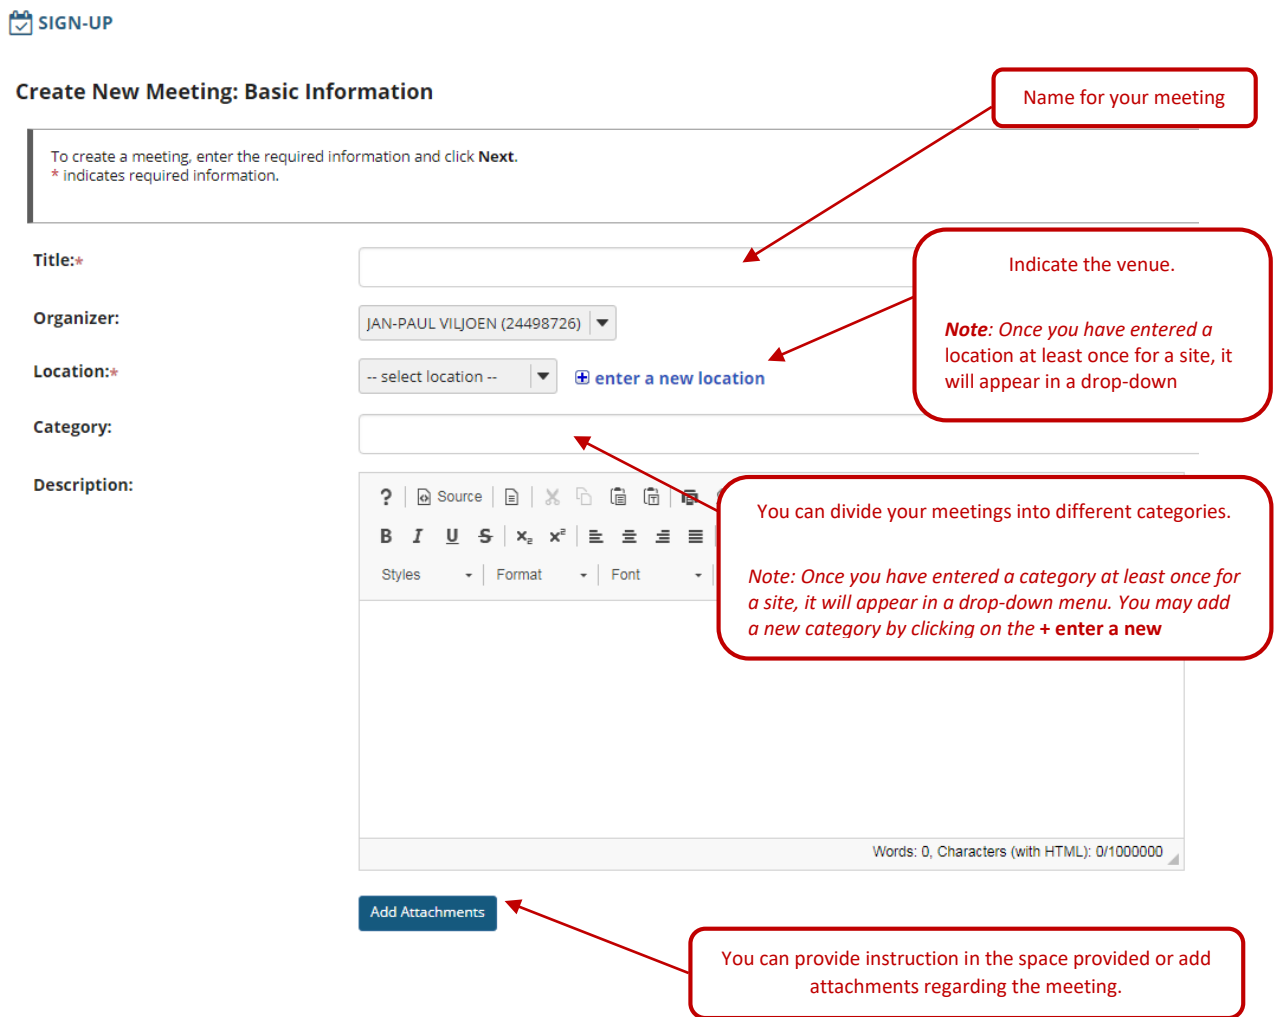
SIGN-UP

Create New Meeting: Basic Information

Name for your meeting

To create a meeting, enter the required information and click **Next**.
* indicates required information.

Title:*

Indicate the venue.

*Note: Once you have entered a location at least once for a site, it will appear in a drop-down*

Organizer: JAN-PAUL VILJOEN (24498726)

Location:* -- select location -- enter a new location

Category:

Description:

? Source

B I U S $x_2$ $x^2$

Styles Format Font

You can divide your meetings into different categories.

*Note: Once you have entered a category at least once for a site, it will appear in a drop-down menu. You may add a new category by clicking on the* **+ enter a new**

Words: 0, Characters (with HTML): 0/1000000

Add Attachments

You can provide instruction in the space provided or add attachments regarding the meeting.